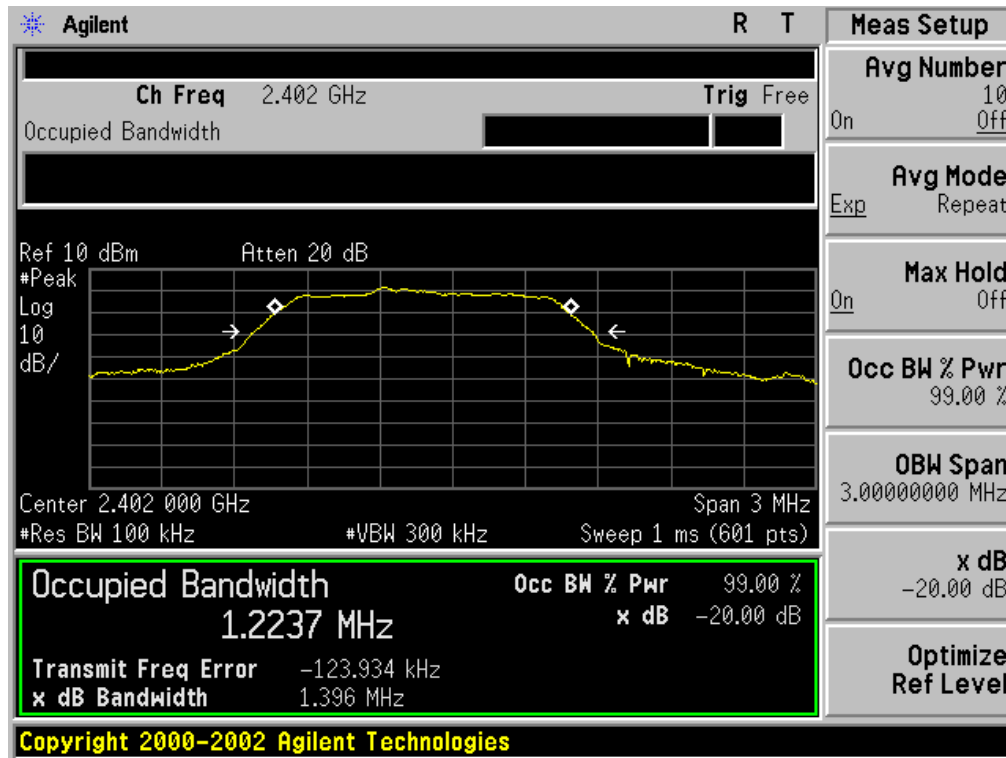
Agilent R T

Ch Freq 2.402 GHz Trig Free

Occupied Bandwidth

Ref 10 dBm Atten 20 dB
#Peak
Log
10
dB/

Center 2.402 000 GHz Span 3 MHz
#Res BW 100 kHz #VBW 300 kHz Sweep 1 ms (601 pts)

Occupied Bandwidth
1.2237 MHz

Occ BW % Pwr 99.00 %
x dB -20.00 dB

Transmit Freq Error -123.934 kHz
x dB Bandwidth 1.396 MHz

Copyright 2000-2002 Agilent Technologies

Meas Setup

Avg Number
10
On Off

Avg Mode
Exp Repeat

Max Hold
On Off

Occ BW % Pwr
99.00 %

OBW Span
3.00000000 MHz

x dB
-20.00 dB

Optimize
Ref Level